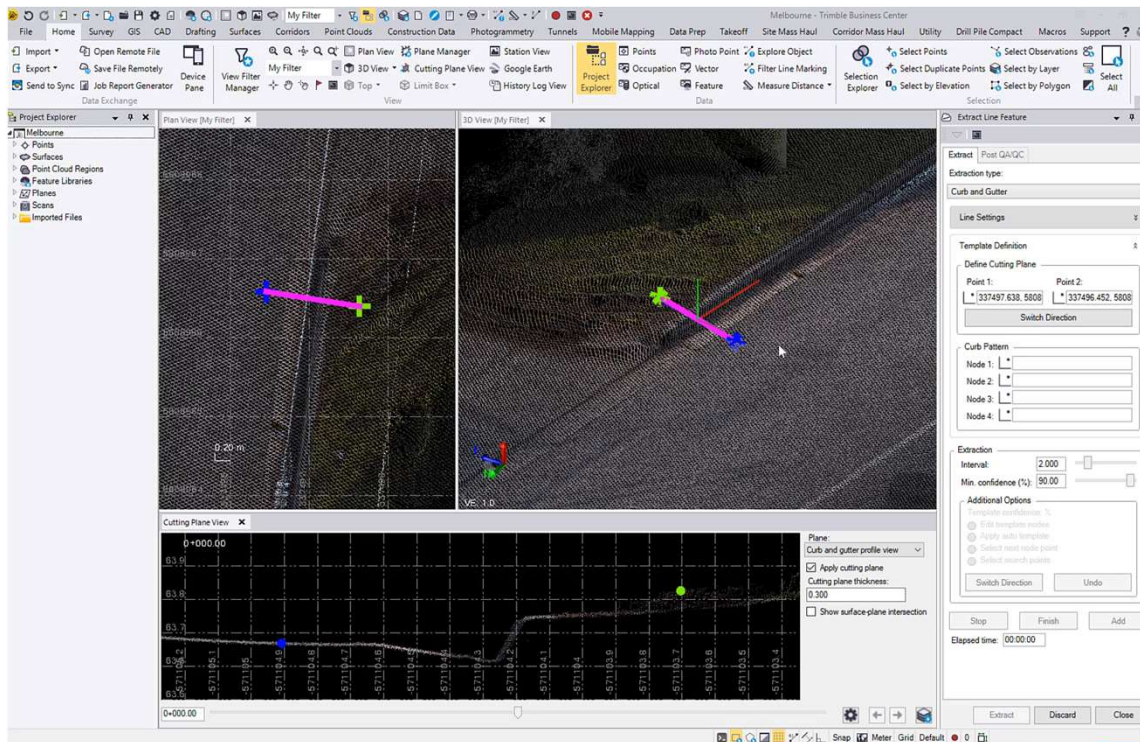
My Filter

Melbourne - Trimble Business Center

File Home Survey GIS CAD Drafting Surfaces Corridors Point Clouds Construction Data Photogrammetry Tunnels Mobile Mapping Data Prep Takeoff Site Mass Haul Corridor Mass Haul Utility Drill Pile Compact Macros Support ?

Import Open Remote File Export Save File Remotely Send to Sync Job Report Generator Data Exchange Device Pane View Filter Manager My Filter Plan View Plane Manager Station View 3D View Cutting Plane View Google Earth Top Limit Box History Log View View Project Explorer Points Occupation Optical Photo Point Vector Feature Explore Object Filter Line Marking Measure Distance Data Selection Explorer Select Points Select Duplicate Points Select by Elevation Select Observations Select by Layer Select by Polygon Select All Selection

Project Explorer
Melbourne
Points
Surfaces
Point Cloud Regions
Feature Libraries
Planes
Scans
Imported Files

Plan View [My Filter]
0.20 m

3D View [My Filter]
VE: 1.0

Cutting Plane View
0+000.00
63.9
63.8
63.7
63.6
63.5
5711105.2 5711105.1 5711105 5711104.9 5711104.8 5711104.7 5711104.6 5711104.5 5711104.4 5711104.3 5711104.2 5711104.1 5711104 5711103.9 5711103.8 5711103.7 5711103.6 5711103.5 5711103.4
Plane:
Curb and gutter profile view
Apply cutting plane
Cutting plane thickness:
0.300
Show surface-plane intersection
0+000.00

Extract Line Feature
Extract Post QA/QC
Extraction type:
Curb and Gutter
Line Settings
Template Definition
Define Cutting Plane
Point 1: 337497.638, 5808
Point 2: 337496.452, 5808
Switch Direction
Curb Pattern
Node 1:
Node 2:
Node 3:
Node 4:
Extraction
Interval: 2.000
Min. confidence (%): 90.00
Additional Options
Template confidence: %
Edit template nodes
Apply auto template
Select next node point
Select search points
Switch Direction Undo
Stop Finish Add
Elapsed time: 00:00:00
Extract Discard Close

Snap Meter Grid Default 0